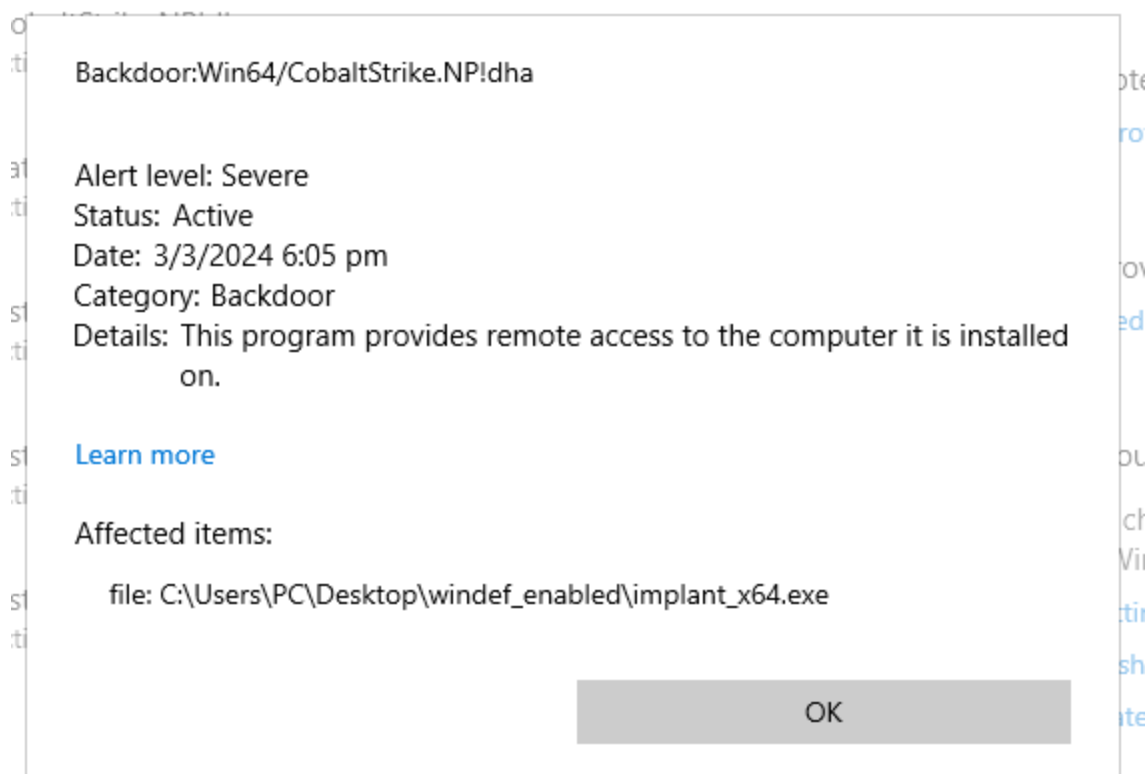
Backdoor:Win64/CobaltStrike.NP!dha

Alert level: Severe
Status: Active
Date: 3/3/2024 6:05 pm
Category: Backdoor
Details: This program provides remote access to the computer it is installed on.

Learn more

Affected items:

file: C:\Users\PC\Desktop\windef_enabled\implant_x64.exe

OK